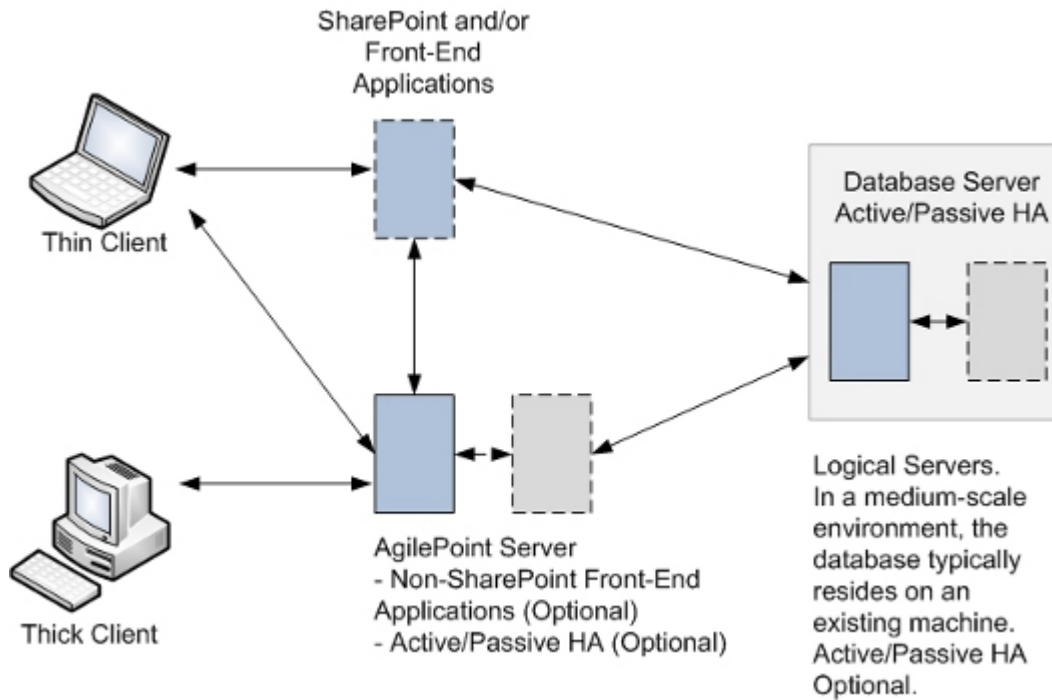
SharePoint and/or Front-End Applications

Thin Client

Database Server Active/Passive HA

Thick Client

AgilePoint Server
- Non-SharePoint Front-End Applications (Optional)
- Active/Passive HA (Optional)

Logical Servers. In a medium-scale environment, the database typically resides on an existing machine. Active/Passive HA Optional.